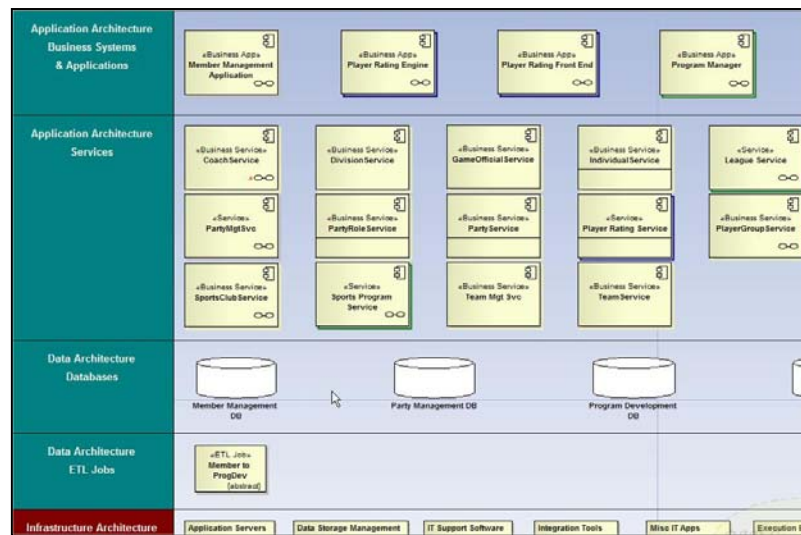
Application Architecture
Business Systems
& Applications

«Business App»
Member Management Application

«Business App»
Player Rating Engine

«Business App»
Player Rating Front End

«Business App»
Program Manager

Application Architecture
Services

«Business Service»
CoachService

«Business Service»
DivisionService

«Business Service»
GameOfficialService

«Business Service»
IndividualService

«Service»
League Service

«Service»
PartyMgtSvc

«Business Service»
PartyRoleService

«Business Service»
PartyService

«Service»
Player Rating Service

«Business Service»
PlayerGroupService

«Business Service»
SportsClubService

«Service»
Sports Program Service

«Business Service»
Team Mgt Svc

«Business Service»
TeamService

Data Architecture
Databases

Member Management DB

Party Management DB

Program Development DB

Data Architecture
ETL Jobs

«ETL Job»
Member to ProgDev
{abstract}

Infrastructure Architecture

Application Servers

Data Storage Management

IT Support Software

Integration Tools

Misc IT Apps

Execution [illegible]